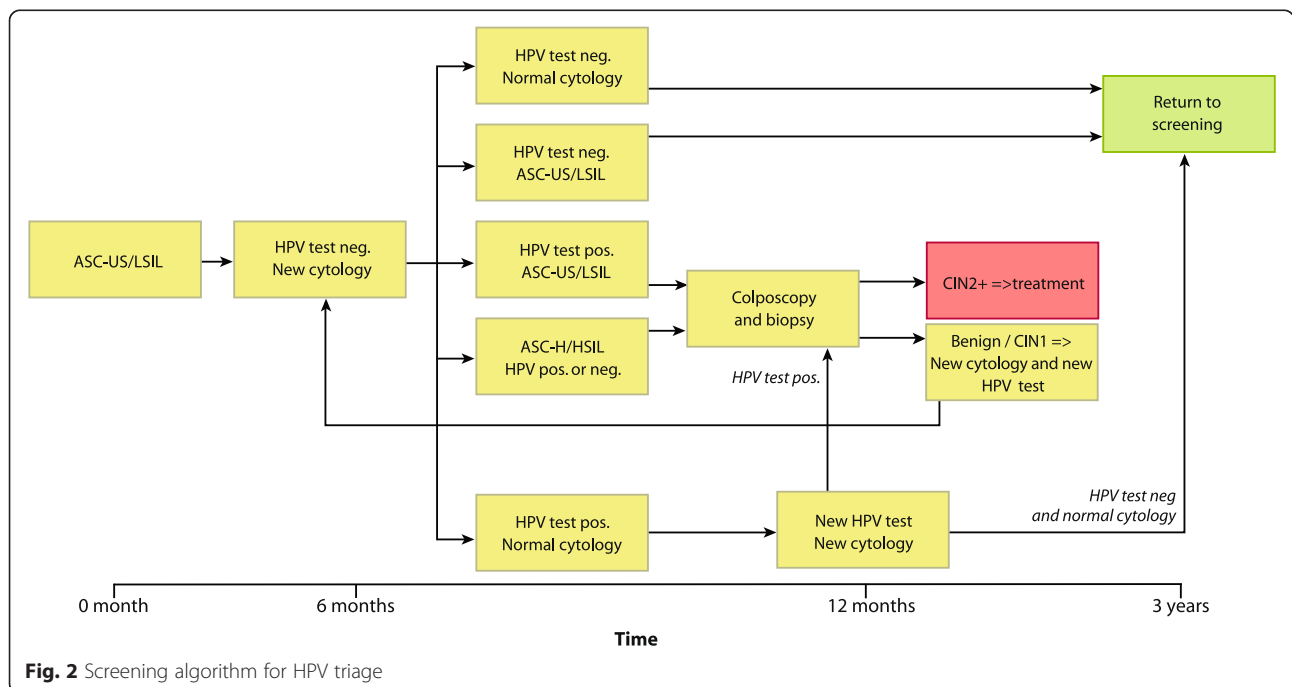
HPV test neg.
Normal cytology

Return to screening

HPV test neg.
ASC-US/LSIL

ASC-US/LSIL

HPV test neg.
New cytology

HPV test pos.
ASC-US/LSIL

Colposcopy and biopsy

CIN2+ =>treatment

ASC-H/HSIL
HPV pos. or neg.

Benign / CIN1 => New cytology and new HPV test

HPV test pos.

HPV test neg and normal cytology

HPV test pos.
Normal cytology

New HPV test
New cytology

0 month

6 months

12 months

3 years

Time

**Fig. 2** Screening algorithm for HPV triage